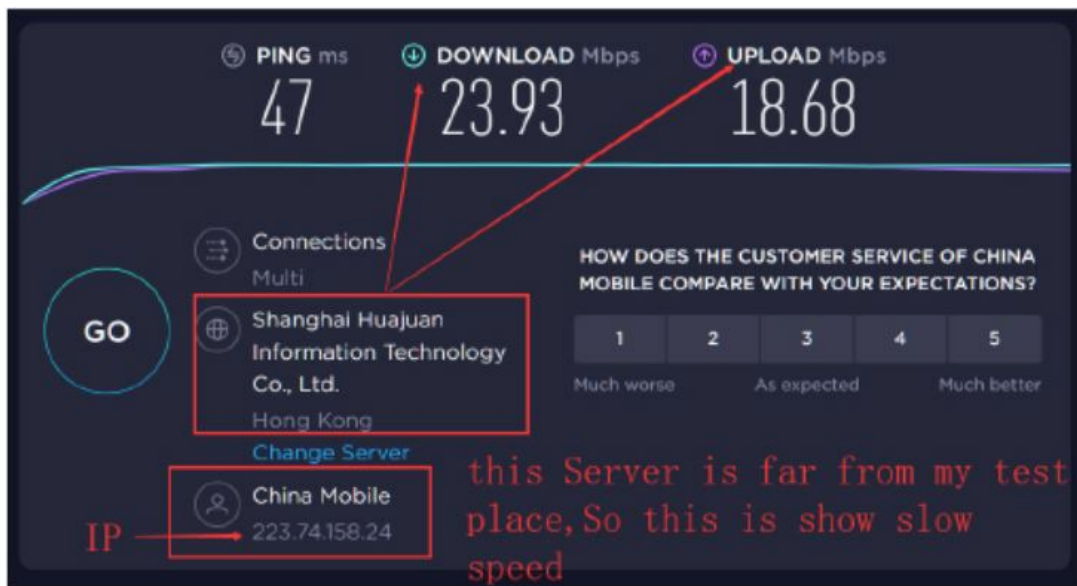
PING ms
47

DOWNLOAD Mbps
23.93

UPLOAD Mbps
18.68

Connections
Multi

GO

Shanghai Huajuan Information Technology Co., Ltd.
Hong Kong
Change Server

China Mobile
223.74.158.24

IP

HOW DOES THE CUSTOMER SERVICE OF CHINA MOBILE COMPARE WITH YOUR EXPECTATIONS?

| 1 | 2 | 3 | 4 | 5 |
|---|---|---|---|---|

Much worse
As expected
Much better

this Server is far from my test place,So this is show slow speed